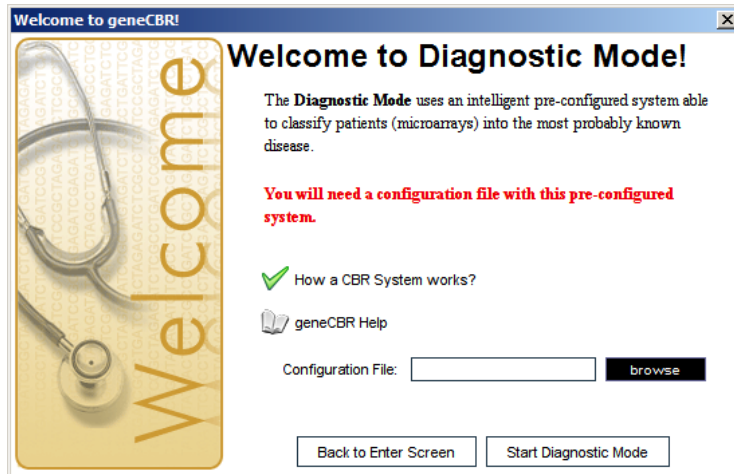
Welcome to geneCBR!

Welcome

Welcome to Diagnostic Mode!

The **Diagnostic Mode** uses an intelligent pre-configured system able to classify patients (microarrays) into the most probably known disease.

You will need a configuration file with this pre-configured system.

How a CBR System works?

geneCBR Help

Configuration File:

browse

Back to Enter Screen

Start Diagnostic Mode